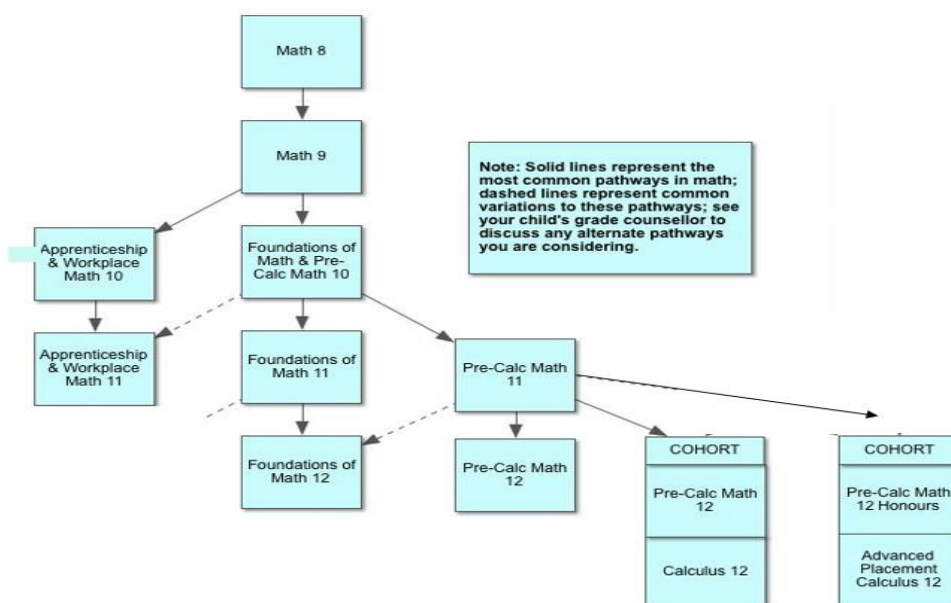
Math 8

Math 9

Note: Solid lines represent the most common pathways in math; dashed lines represent common variations to these pathways; see your child's grade counsellor to discuss any alternate pathways you are considering.

Apprenticeship & Workplace Math 10

Foundations of Math & Pre-Calc Math 10

Apprenticeship & Workplace Math 11

Foundations of Math 11

Pre-Calc Math 11

Foundations of Math 12

Pre-Calc Math 12

COHORT

Pre-Calc Math 12

Calculus 12

COHORT

Pre-Calc Math 12 Honours

Advanced Placement Calculus 12